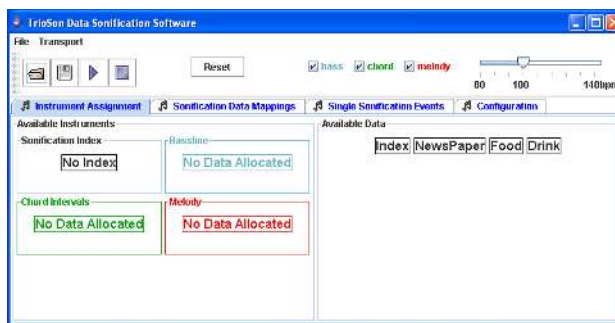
TrioSon Data Sonification Software
File Transport
Reset
bass chord melody
80 100 140bpm
Instrument Assignment | Sonification Data Mappings | Single Sonification Events | Configuration
Available Instruments
Sonification Index
No Index
Bassline
No Data Allocated
Chord Intervals
No Data Allocated
Melody
No Data Allocated
Available Data
Index NewsPaper Food Drink